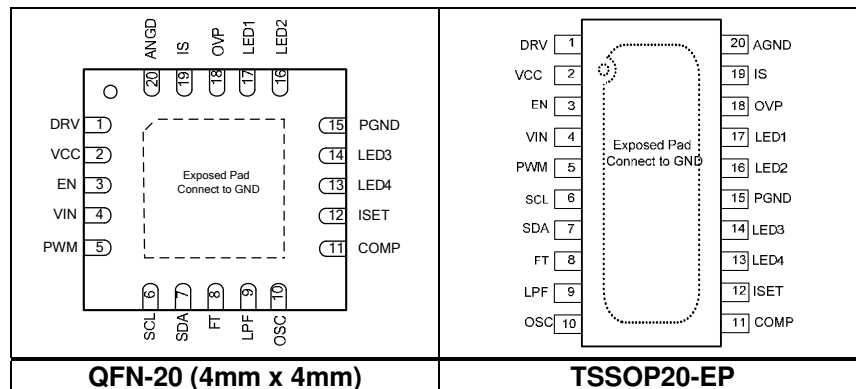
| | |
|---|---|
| ANGD 20, IS 19, OVP 18, LED1 17, LED2 16<br>DRV 1, VCC 2, EN 3, VIN 4, PWM 5<br>Exposed Pad Connect to GND<br>15 PGND, 14 LED3, 13 LED4, 12 ISET, 11 COMP<br>SCL 6, SDA 7, FT 8, LPF 9, OSC 10 | DRV 1, VCC 2, EN 3, VIN 4, PWM 5, SCL 6, SDA 7, FT 8, LPF 9, OSC 10<br>Exposed Pad Connect to GND<br>20 AGND, 19 IS, 18 OVP, 17 LED1, 16 LED2, 15 PGND, 14 LED3, 13 LED4, 12 ISET, 11 COMP |
| **QFN-20 (4mm x 4mm)** | **TSSOP20-EP** |